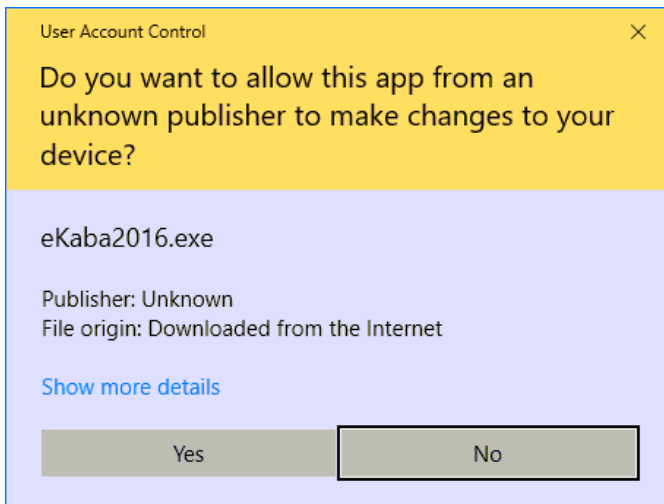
User Account Control

×

Do you want to allow this app from an unknown publisher to make changes to your device?

eKaba2016.exe

Publisher: Unknown
File origin: Downloaded from the Internet

Show more details

Yes

No